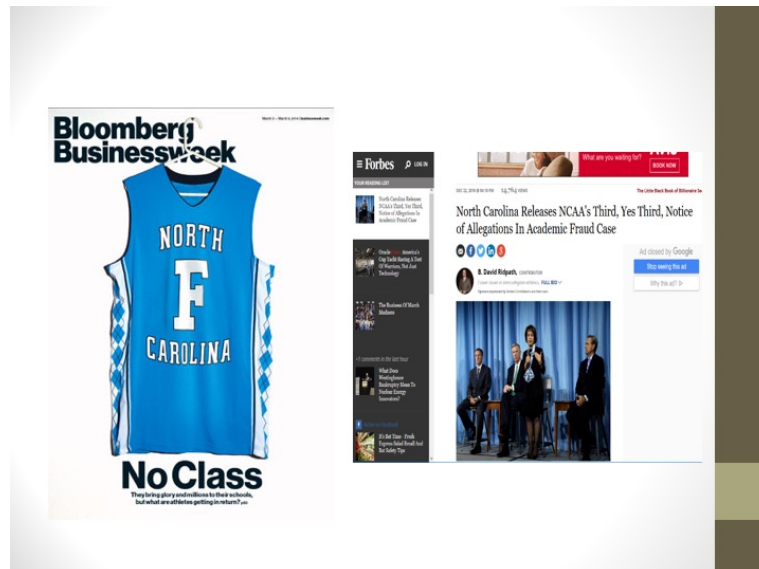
Bloomberg Businessweek

NORTH
F
CAROLINA

No Class

They bring glory and millions to their schools, but what are athletes getting in return?

≡ Forbes LOG IN

YOUR READING LIST

North Carolina Releases NCAA's Third, Yes Third, Notice of Allegations In Academic Fraud Case

Oracle Team America's Cup Yacht Racing A Test Of Warriors, Not Just Technology

The Business Of March Madness

What Does Westinghouse Bankruptcy Mean To Nuclear Energy Innovation?

It's Bat Time - Fruit Express Salad Recall And Bat Safety Tips

What are you waiting for? BOOK NOW

The Little Black Book of Billionaire Se

North Carolina Releases NCAA's Third, Yes Third, Notice of Allegations In Academic Fraud Case

B. David Ridpath, CONTRIBUTOR

FULL BIO

Ad closed by Google
Stop seeing this ad
Why this ad?